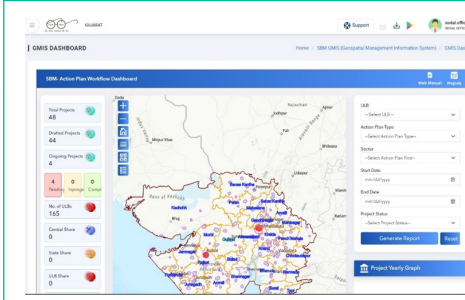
GUJARAT

Support

nodal.offic

GMIS DASHBOARD

Home / SBM GMIS (Geospatial Management Information System) / GMIS Das

SBM- Action Plan Workflow Dashboard

Web Manual

Reports

Total Projects
48

Drafted Projects
44

Ongoing Projects
4

4
Pending

0
Upstage

0
Compl

No. of ULBs
165

Central Share
0

State Share
0

ULB Share
0

India

Rajasthan

Pali

Gulf of Kutch

Gandhinagar

Ahmedabad

Rajkot

Bhavnagar

Surat

ULB

--Select ULB--

Action Plan Type

--Select Action Plan Type--

Sector

--Select Action Plan First--

Start Date

mm/dd/yyyy

End Date

mm/dd/yyyy

Project Status

--Select Project Status--

Generate Report

Reset

Project Yearly Graph